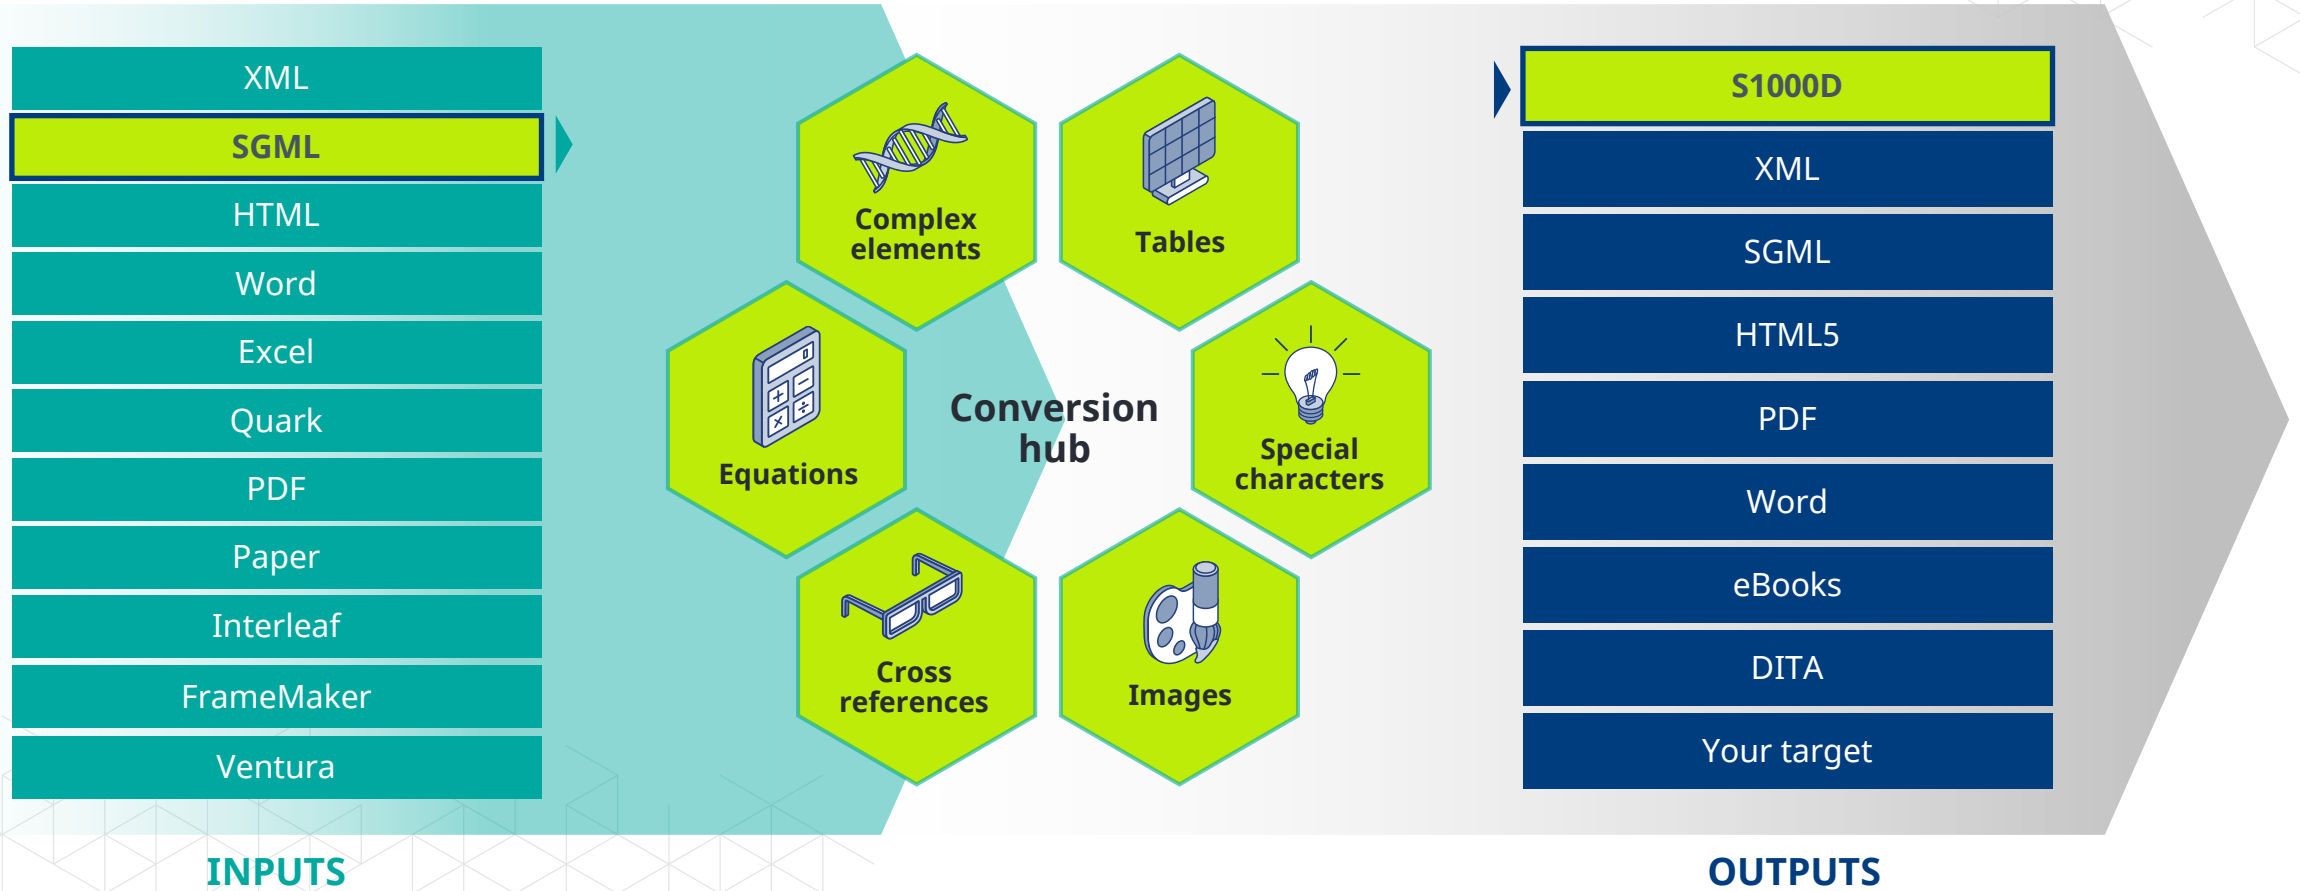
XML
SGML
HTML
Word
Excel
Quark
PDF
Paper
Interleaf
FrameMaker
Ventura

INPUTS

Complex elements

Tables

Equations

Conversion hub

Special characters

Cross references

Images

S1000D
XML
SGML
HTML5
PDF
Word
eBooks
DITA
Your target

OUTPUTS